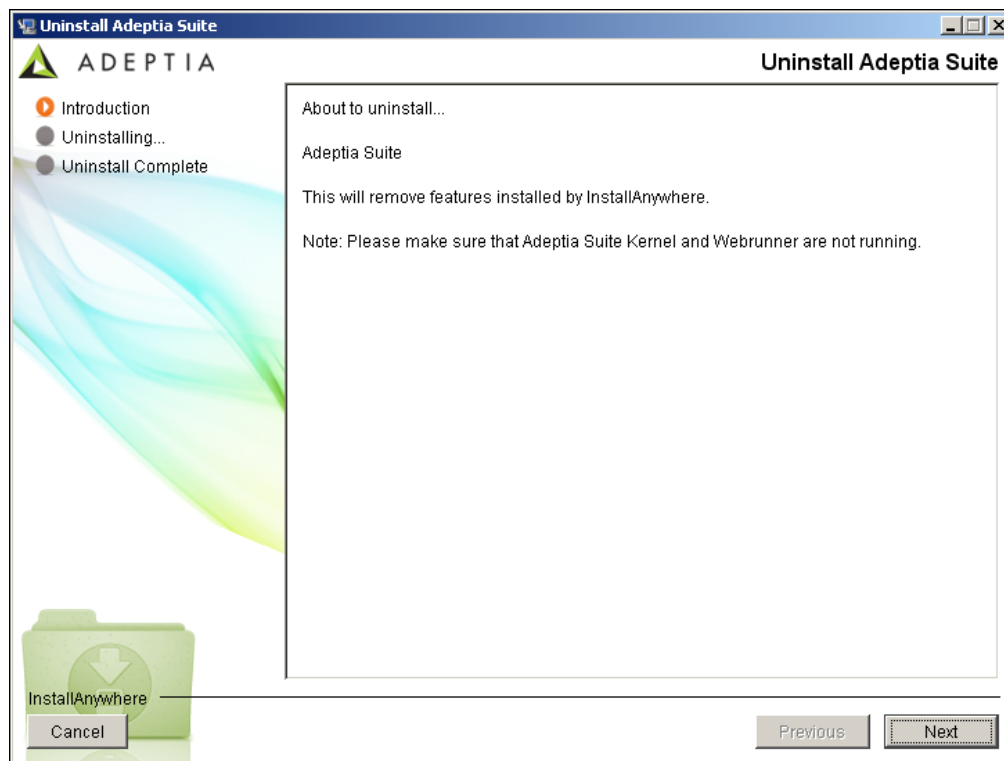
Uninstall Adeptia Suite

ADEPTIA

Uninstall Adeptia Suite

Introduction
Uninstalling...
Uninstall Complete

About to uninstall...

Adeptia Suite

This will remove features installed by InstallAnywhere.

Note: Please make sure that Adeptia Suite Kernel and Webrunner are not running.

InstallAnywhere

Cancel

Previous

Next